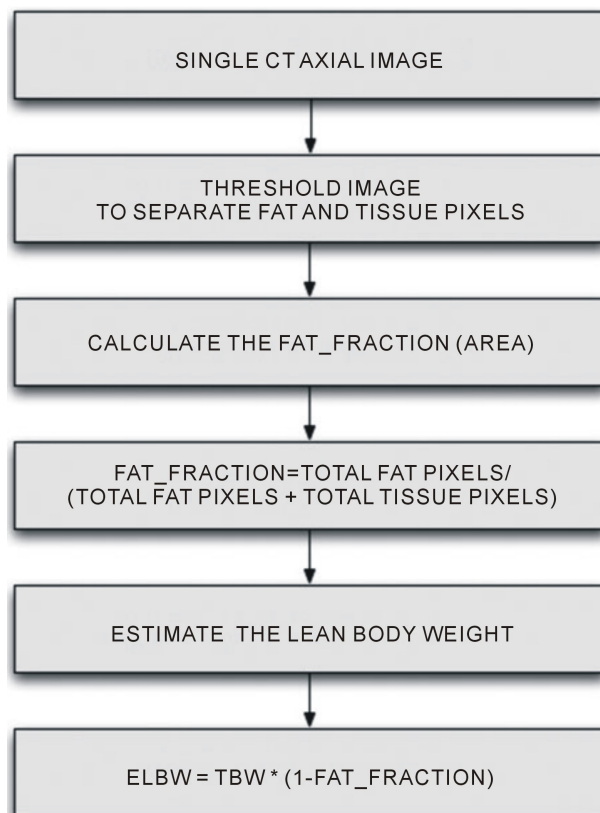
SINGLE CT AXIAL IMAGE

THRESHOLD IMAGE
TO SEPARATE FAT AND TISSUE PIXELS

CALCULATE THE FAT_FRACTION (AREA)

FAT_FRACTION=TOTAL FAT PIXELS/
(TOTAL FAT PIXELS + TOTAL TISSUE PIXELS)

ESTIMATE THE LEAN BODY WEIGHT

ELBW = TBW * (1-FAT_FRACTION)